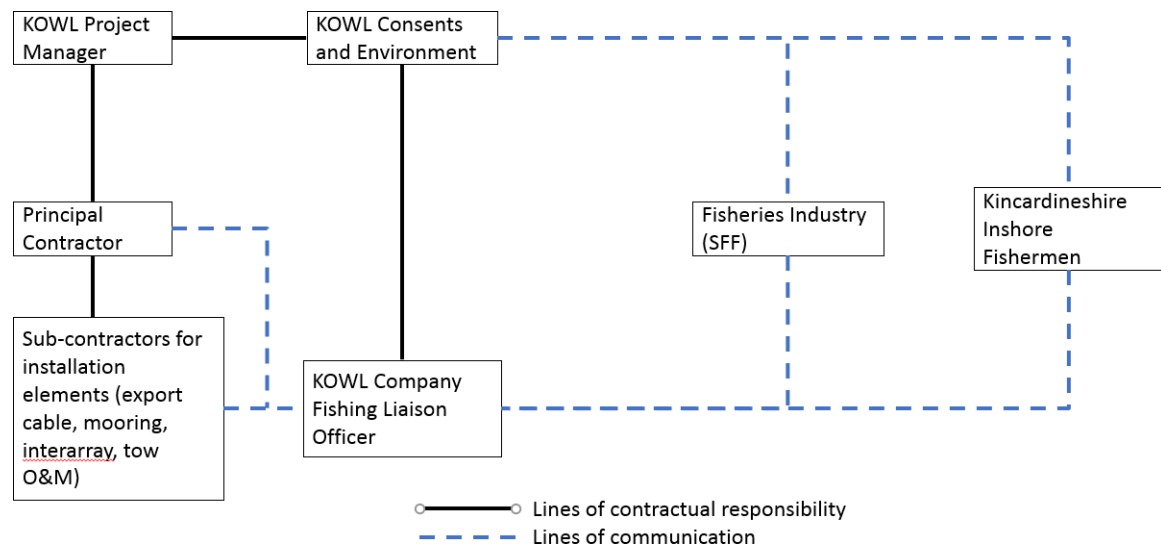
KOWL Project Manager

KOWL Consents and Environment

Principal Contractor

Fisheries Industry (SFF)

Kincardineshire Inshore Fishermen

Sub-contractors for installation elements (export cable, mooring, interarray, tow O&M)

KOWL Company Fishing Liaison Officer

Lines of contractual responsibility

Lines of communication